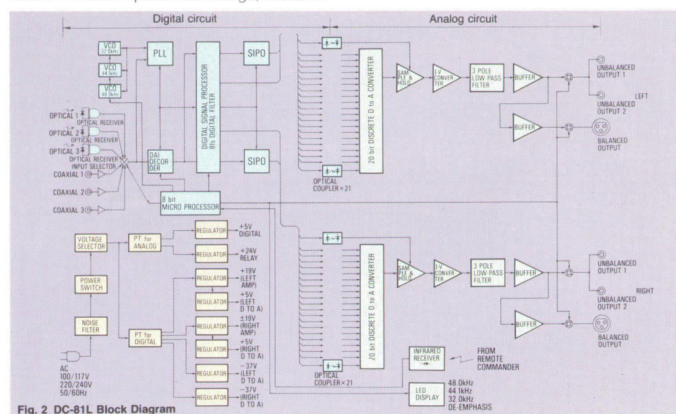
Digital circuit

Analog circuit

VCO 32.0kHz

VCO 44.1kHz

VCO 48.0kHz

PLL

DIGITAL SIGNAL PROCESSOR 8fs DIGITAL FILTER

SIPO

SIPO

DAI DECORDER

OPTICAL 1

OPTICAL RECEIVER

OPTICAL 2

OPTICAL RECEIVER

OPTICAL 3

OPTICAL RECEIVER

INPUT SELECTOR

COAXIAL 1

COAXIAL 2

COAXIAL 3

8 bit MICRO PROCESSOR

OPTICAL COUPLER × 21

20 bit DISCRETE D to A CONVERTER

SAMPLE & HOLD

I/V CONVERTER

3 POLE LOW PASS FILTER

BUFFER

BUFFER

UNBALANCED OUTPUT 1

UNBALANCED OUTPUT 2

LEFT

BALANCED OUTPUT

VOLTAGE SELECTOR

PT for ANALOG

REGULATOR

+5V DIGITAL

+24V RELAY

POWER SWITCH

NOISE FILTER

PT for DIGITAL

+19V (LEFT AMP)

+5V (LEFT D TO A)

±19V (RIGHT AMP)

+5V (RIGHT D TO A)

−37V (LEFT D TO A)

−37V (RIGHT D TO A)

AC 100/117V 220/240V 50/60Hz

OPTICAL COUPLER × 21

20 bit DISCRETE D to A CONVERTER

SAMPLE & HOLD

I/V CONVERTER

3 POLE LOW PASS FILTER

BUFFER

BUFFER

UNBALANCED OUTPUT 1

UNBALANCED OUTPUT 2

RIGHT

BALANCED OUTPUT

INFRARED RECEIVER

FROM REMOTE COMMANDER

LED DISPLAY

48.0kHz 44.1kHz 32.0kHz DE-EMPHASIS

Fig. 2 DC-81L Block Diagram